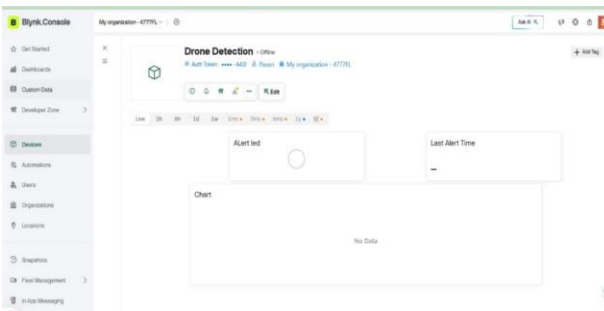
B Blynk.Console

My organization - 4777FL

Ask AI

Get Started
Dashboards
Custom Data
Developer Zone
Devices
Automations
Users
Organizations
Locations
Snapshots
Fleet Management
In-App Messaging

Drone Detection - Offline
Auth Token: •••• 4431 Pavan My organization - 4777FL

Edit

+ Add Tag

Live 1h 6h 1d 1w 1mo 3mo 6mo 1y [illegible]

ALert led

Last Alert Time
–

Chart

No Data